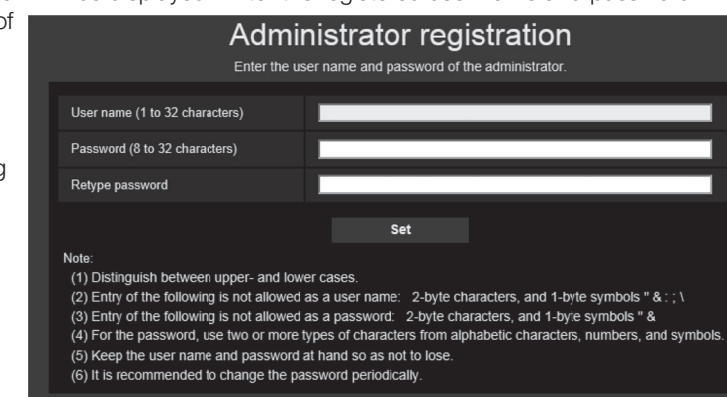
Administrator registration

Enter the user name and password of the administrator.

| User name (1 to 32 characters) | |
|---|---|
| Password (8 to 32 characters) | |
| Retype password | |

Set

Note:
(1) Distinguish between upper- and lower cases.
(2) Entry of the following is not allowed as a user name: 2-byte characters, and 1-byte symbols " & : ; \
(3) Entry of the following is not allowed as a password: 2-byte characters, and 1-byte symbols " &
(4) For the password, use two or more types of characters from alphabetic characters, numbers, and symbols.
(5) Keep the user name and password at hand so as not to lose.
(6) It is recommended to change the password periodically.